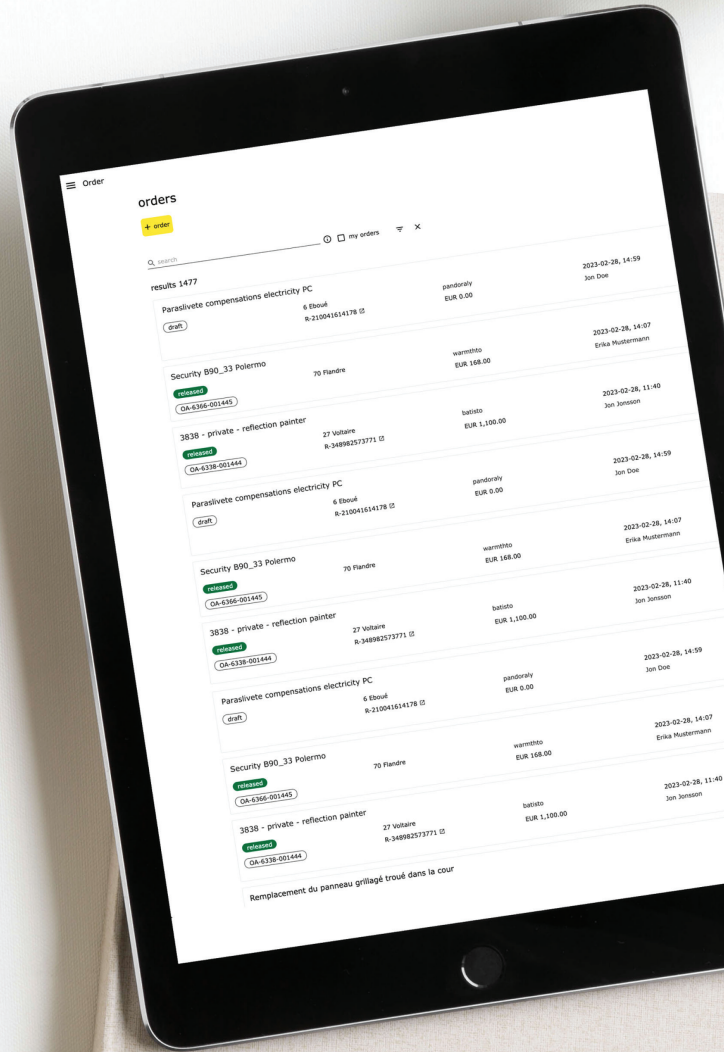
≡ Order

orders

+ order

search ⓘ ☐ my orders

results 1477

Paraslivete compensations electricity PC
draft
6 Eboué
R-210041614178
pandoraly
EUR 0.00
2023-02-28, 14:59
Jon Doe

Security B90_33 Polermo
released
OA-6366-001445
70 Flandre
warmthto
EUR 168.00
2023-02-28, 14:07
Erika Mustermann

3838 - private - reflection painter
released
OA-6338-001444
27 Voltaire
R-348982573771
batisto
EUR 1,100.00
2023-02-28, 11:40
Jon Jonsson

Paraslivete compensations electricity PC
draft
6 Eboué
R-210041614178
pandoraly
EUR 0.00
2023-02-28, 14:59
Jon Doe

Security B90_33 Polermo
released
OA-6366-001445
70 Flandre
warmthto
EUR 168.00
2023-02-28, 14:07
Erika Mustermann

3838 - private - reflection painter
released
OA-6338-001444
27 Voltaire
R-348982573771
batisto
EUR 1,100.00
2023-02-28, 11:40
Jon Jonsson

Paraslivete compensations electricity PC
draft
6 Eboué
R-210041614178
pandoraly
EUR 0.00
2023-02-28, 14:59
Jon Doe

Security B90_33 Polermo
released
OA-6366-001445
70 Flandre
warmthto
EUR 168.00
2023-02-28, 14:07
Erika Mustermann

3838 - private - reflection painter
released
OA-6338-001444
27 Voltaire
R-348982573771
batisto
EUR 1,100.00
2023-02-28, 11:40
Jon Jonsson

Remplacement du panneau grillagé troué dans la cour